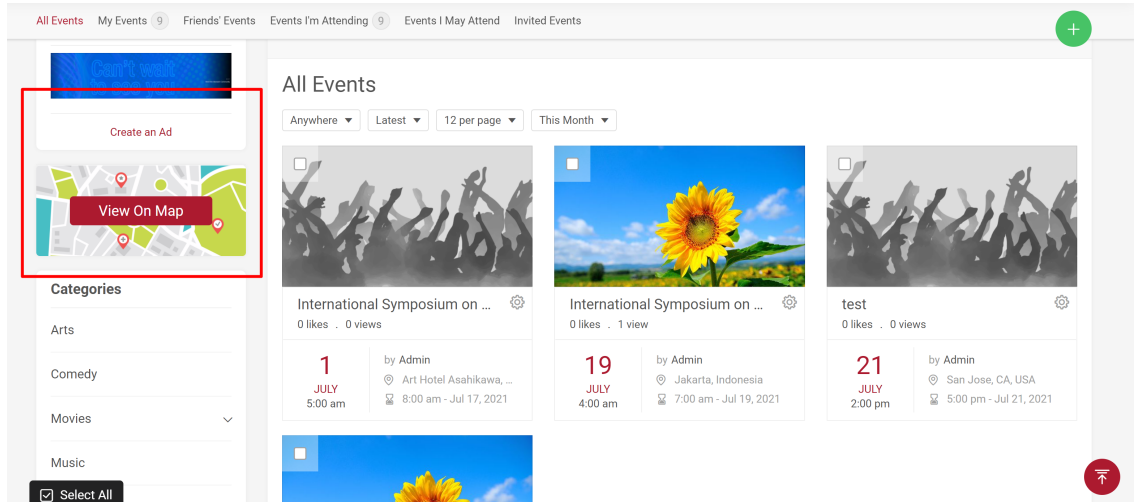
All Events My Events 9 Friends' Events Events I'm Attending 9 Events I May Attend Invited Events

Can't wait

Create an Ad

View On Map

Categories

Arts

Comedy

Movies

Music

Select All

All Events

Anywhere Latest 12 per page This Month

International Symposium on ...
0 likes . 0 views

1
JULY
5:00 am

by Admin
Art Hotel Asahikawa, ...
8:00 am - Jul 17, 2021

International Symposium on ...
0 likes . 1 view

19
JULY
4:00 am

by Admin
Jakarta, Indonesia
7:00 am - Jul 19, 2021

test
0 likes . 0 views

21
JULY
2:00 pm

by Admin
San Jose, CA, USA
5:00 pm - Jul 21, 2021